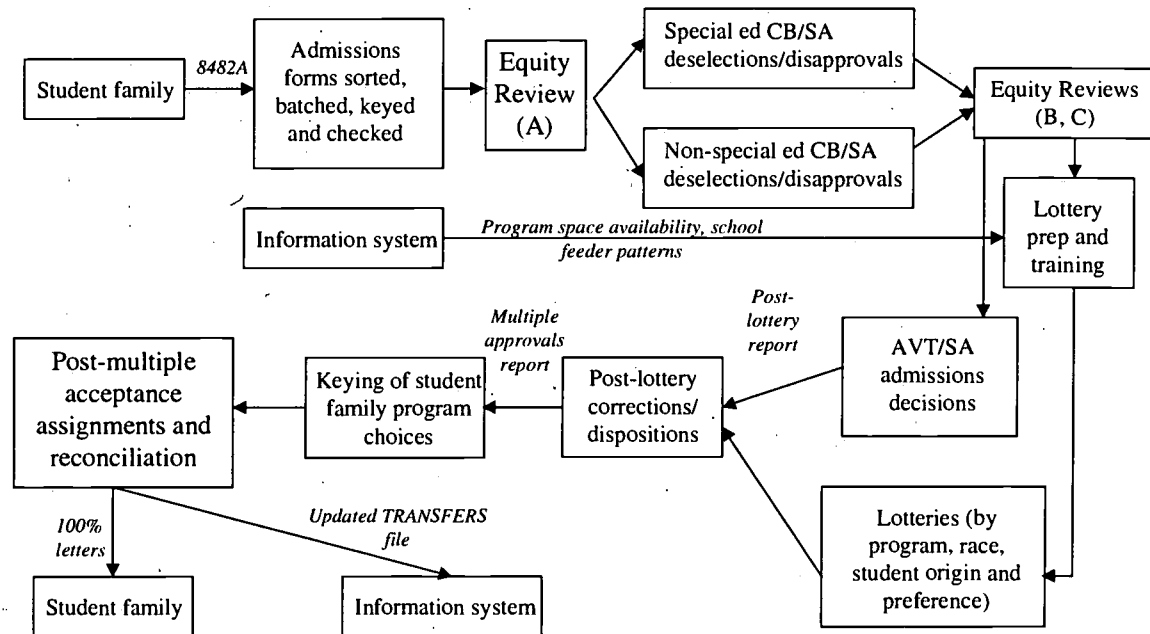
Student family

8482A

Admissions forms sorted, batched, keyed and checked

Equity Review (A)

Special ed CB/SA deselections/disapprovals

Non-special ed CB/SA deselections/disapprovals

Equity Reviews (B, C)

Information system

Program space availability, school feeder patterns

Lottery prep and training

Post-lottery report

AVT/SA admissions decisions

Multiple approvals report

Post-lottery corrections/ dispositions

Keying of student family program choices

Post-multiple acceptance assignments and reconciliation

100% letters

Updated TRANSFERS file

Lotteries (by program, race, student origin and preference)

Student family

Information system